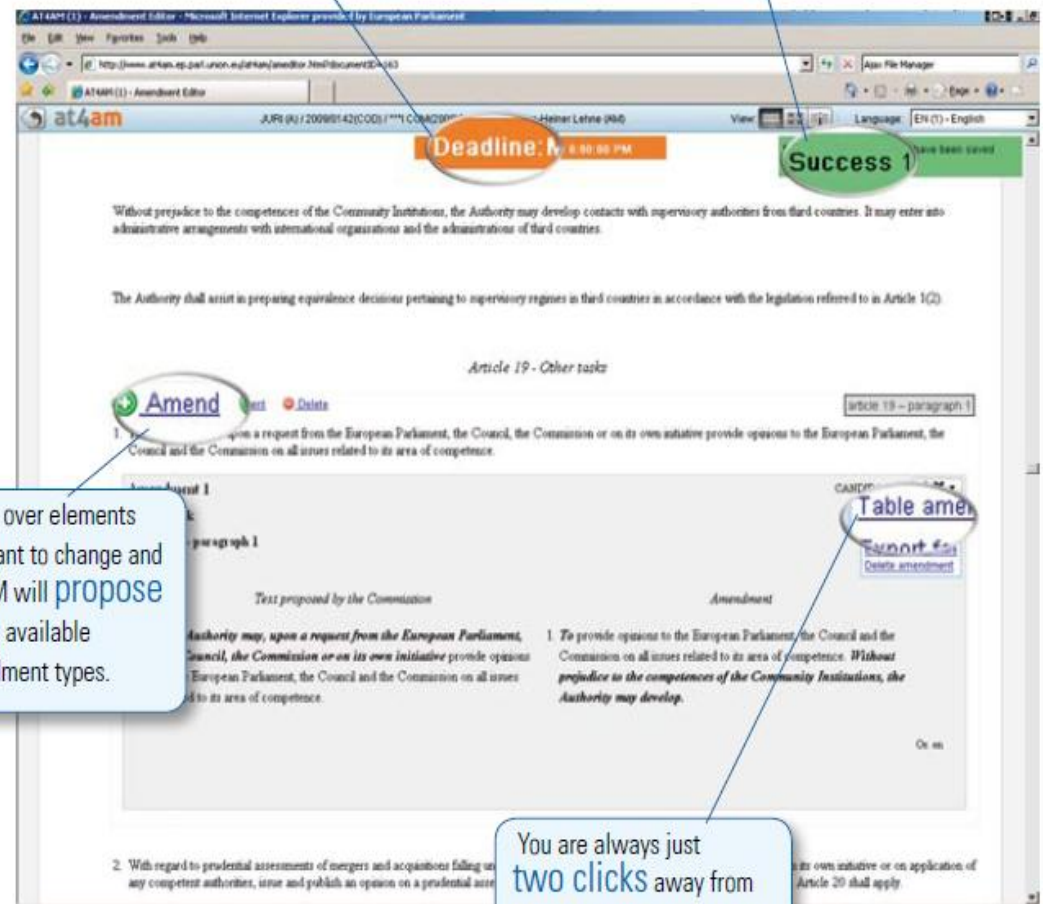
AT4AM (1) - Amendment Editor - Microsoft Internet Explorer provided by European Parliament

File Edit View Favorites Tools Help

http://www.at4am.ep.parl.union.eu/at4am/ameditor.html?documentID=163

Ajax File Manager

AT4AM (1) - Amendment Editor

Page Tools

at4am

JURI (A) / 2009/0142(COD) / ***I COM(2009 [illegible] Heiner Lehne (R6)

View

Language: EN (1) - English

Deadline: M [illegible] 5:00:00 PM

Success 1 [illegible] have been saved

Without prejudice to the competences of the Community Institutions, the Authority may develop contacts with supervisory authorities from third countries. It may enter into administrative arrangements with international organisations and the administrations of third countries.

The Authority shall assist in preparing equivalence decisions pertaining to supervisory regimes in third countries in accordance with the legislation referred to in Article 1(2).

Article 19 - Other tasks

Amend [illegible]ert Delete

article 19 – paragraph 1

1. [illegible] upon a request from the European Parliament, the Council, the Commission or on its own initiative provide opinions to the European Parliament, the Council and the Commission on all issues related to its area of competence.

Amendment 1

CANDI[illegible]

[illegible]k

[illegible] paragraph 1

Table ame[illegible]

Export fo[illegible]

Delete amendment

Text proposed by the Commission

Amendment

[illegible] Authority may, upon a request from the European Parliament, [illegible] Council, the Commission or on its own initiative provide opinions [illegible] European Parliament, the Council and the Commission on all issues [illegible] to its area of competence.

1. To provide opinions to the European Parliament, the Council and the Commission on all issues related to its area of competence. Without prejudice to the competences of the Community Institutions, the Authority may develop.

Or. en

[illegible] over elements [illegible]ant to change and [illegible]M will propose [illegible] available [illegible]ment types.

You are always just two clicks away from

2. With regard to prudential assessments of mergers and acquisitions falling un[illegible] its own initiative or on application of any competent authorities, issue and publish an opinion on a prudential asse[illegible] Article 20 shall apply.